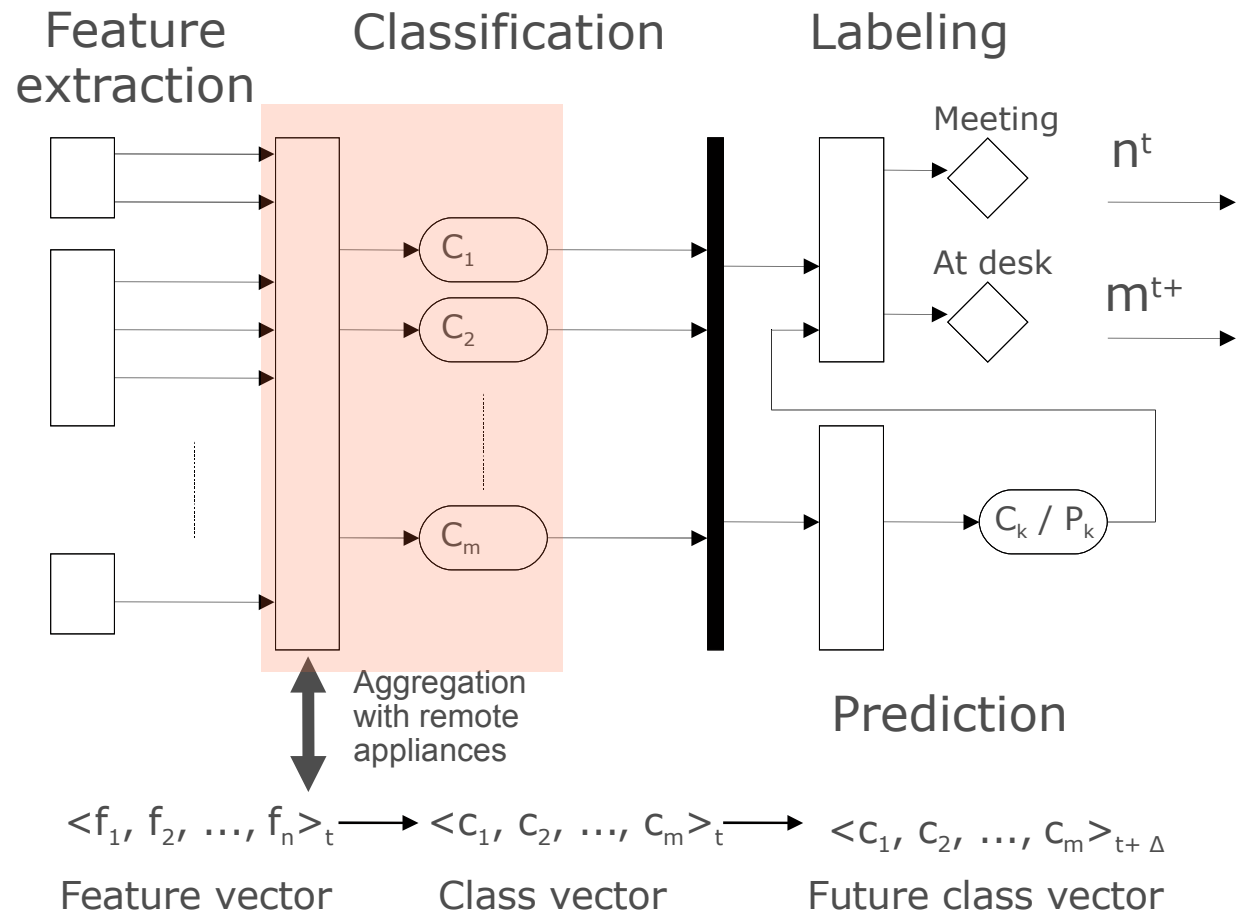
Feature extraction

Classification

Labeling

Meeting

$n^t$

$C_1$

At desk

$m^{t+}$

$C_2$

$C_m$

$C_k$ / $P_k$

Aggregation with remote appliances

Prediction

$<f_1, f_2, \ldots, f_n>_t$ $<c_1, c_2, \ldots, c_m>_t$ $<c_1, c_2, \ldots, c_m>_{t+\Delta}$

Feature vector

Class vector

Future class vector